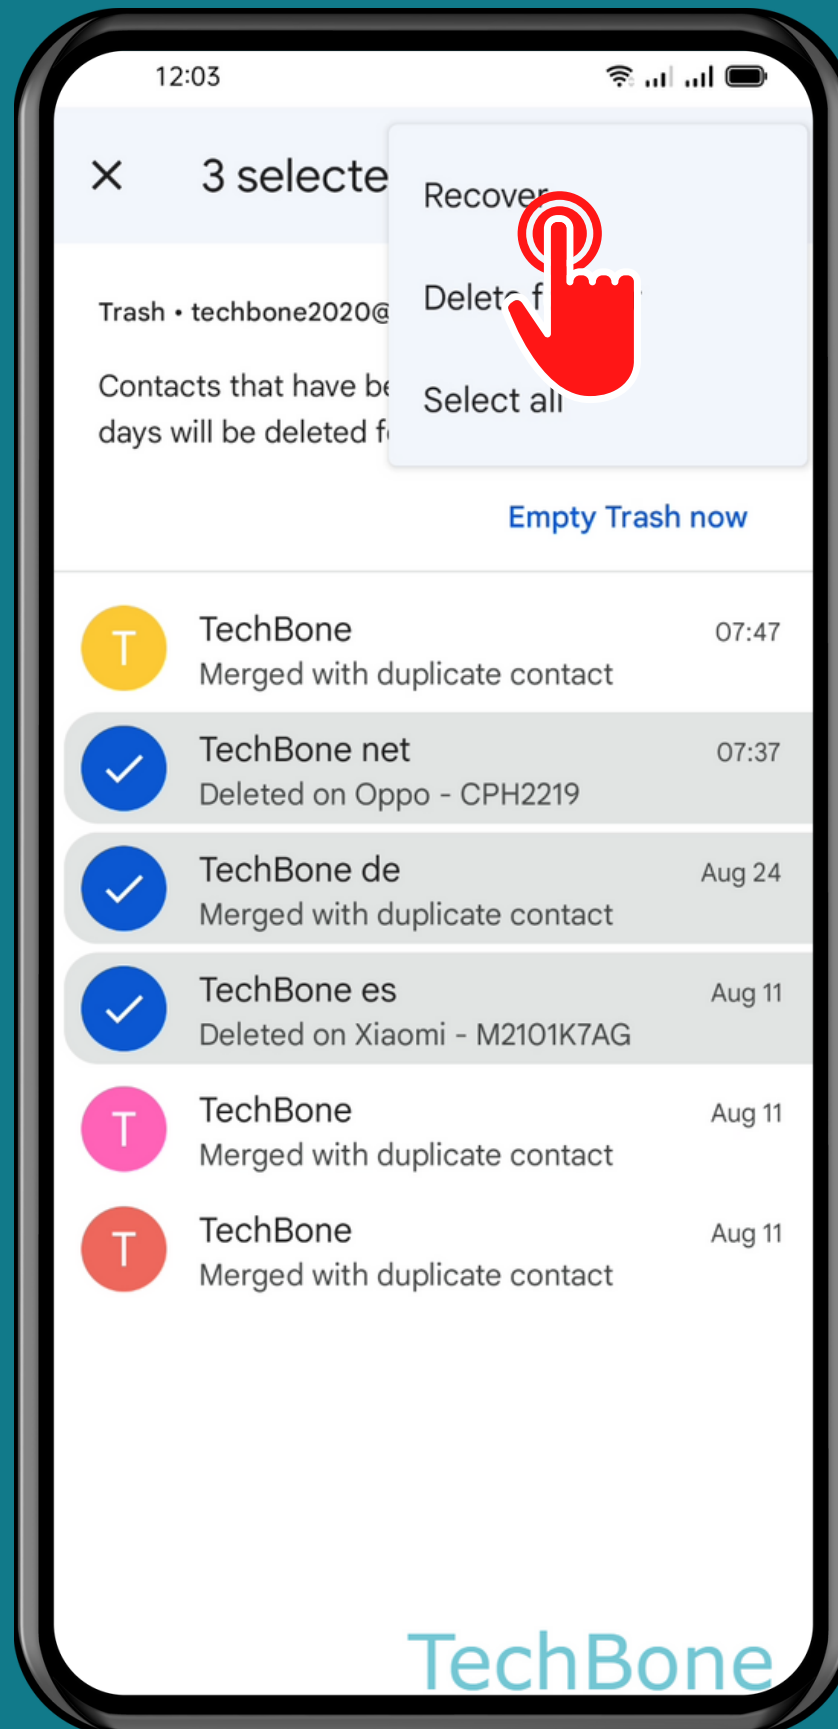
12:03

×

3 selecte

Recover

Delete f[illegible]

Select all

Trash • techbone2020@

Contacts that have be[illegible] days will be deleted f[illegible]

Empty Trash now

T

TechBone

07:47

Merged with duplicate contact

TechBone net

07:37

Deleted on Oppo - CPH2219

TechBone de

Aug 24

Merged with duplicate contact

TechBone es

Aug 11

Deleted on Xiaomi - M2101K7AG

T

TechBone

Aug 11

Merged with duplicate contact

T

TechBone

Aug 11

Merged with duplicate contact

TechBone